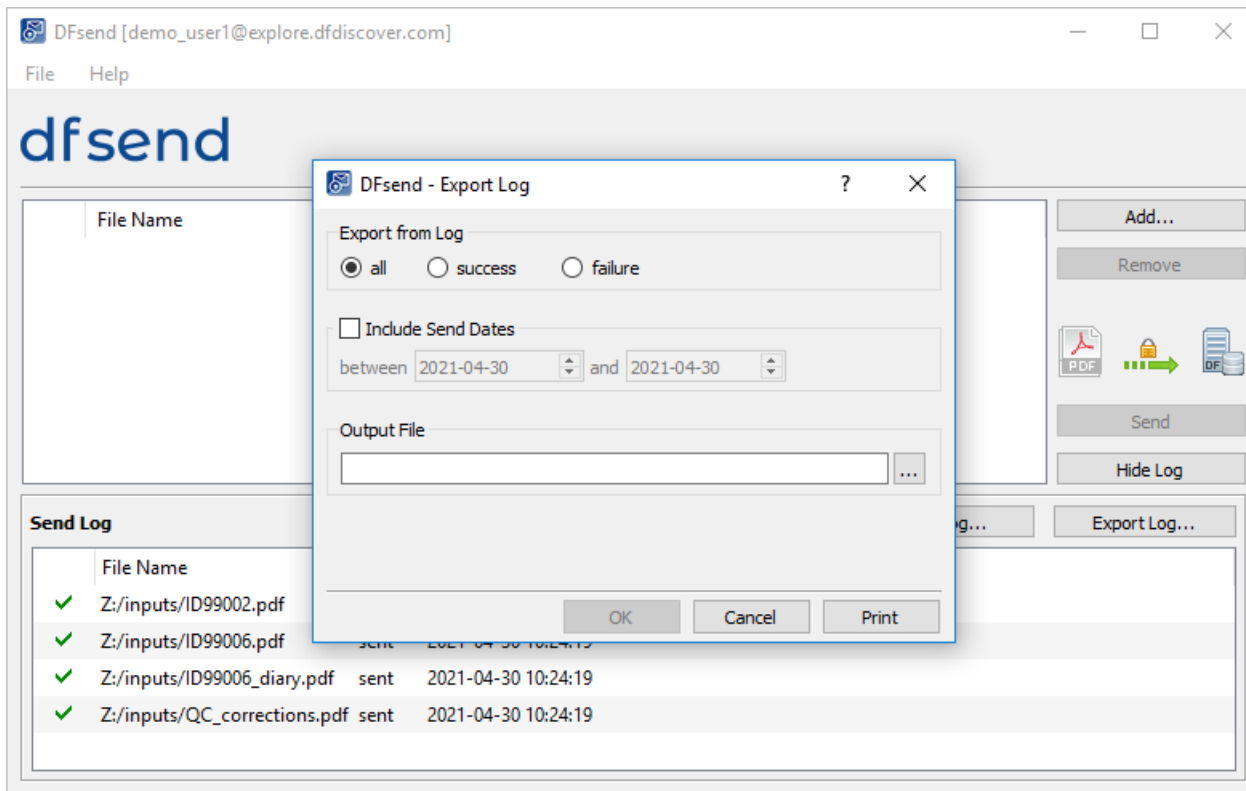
DFsend [demo_user1@explore.dfdiscover.com]

File Help

dfsend

File Name

Add...

Remove

PDF

DF

Send

Hide Log

Send Log

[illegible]g...

Export Log...

File Name

Z:/inputs/ID99002.pdf

Z:/inputs/ID99006.pdf sent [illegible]

Z:/inputs/ID99006_diary.pdf sent 2021-04-30 10:24:19

Z:/inputs/QC_corrections.pdf sent 2021-04-30 10:24:19

DFsend - Export Log ? ✕

Export from Log

all success failure

Include Send Dates

between 2021-04-30 and 2021-04-30

Output File

...

OK Cancel Print